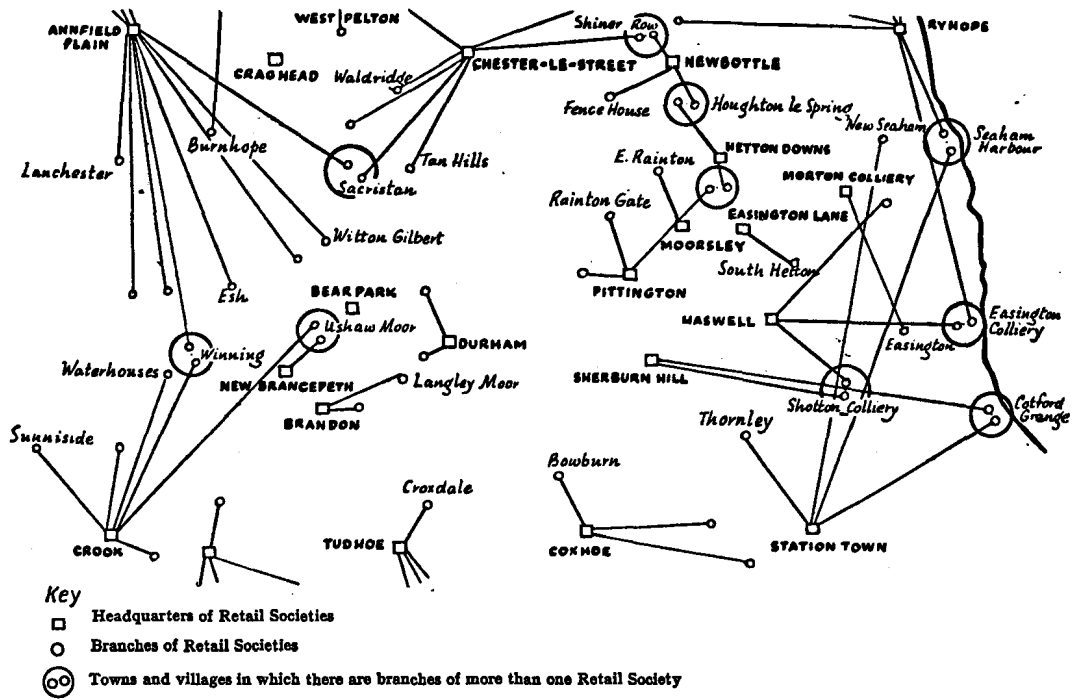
ANNFIELD PLAIN
WEST PELTON
CRAGHEAD
Waldridge
CHESTER-LE-STREET
Shiney Row
NEWBOTTLE
RYHOPE
Fence House
Houghton le Spring
New Seaham
Seaham Harbour
Lanchester
Burnhope
Sacriston
Tan Hills
E. Rainton
HETTON DOWNS
MORTON COLLIERY
Rainton Gate
EASINGTON LANE
MOORSLEY
South Hetton
Witton Gilbert
Esh
BEAR PARK
PITTINGTON
HASWELL
Easington Colliery
Ushaw Moor
DURHAM
Winning
Easington
Waterhouses
NEW BRANCEPETH
Langley Moor
SHERBURN HILL
Shotton Colliery
Castle Eden
Cotford Grange
BRANDON
Thornley
Sunniside
Bowburn
Croxdale
CROOK
TUDHOE
COXHOE
STATION TOWN
Key
Headquarters of Retail Societies
Branches of Retail Societies
Towns and villages in which there are branches of more than one Retail Society